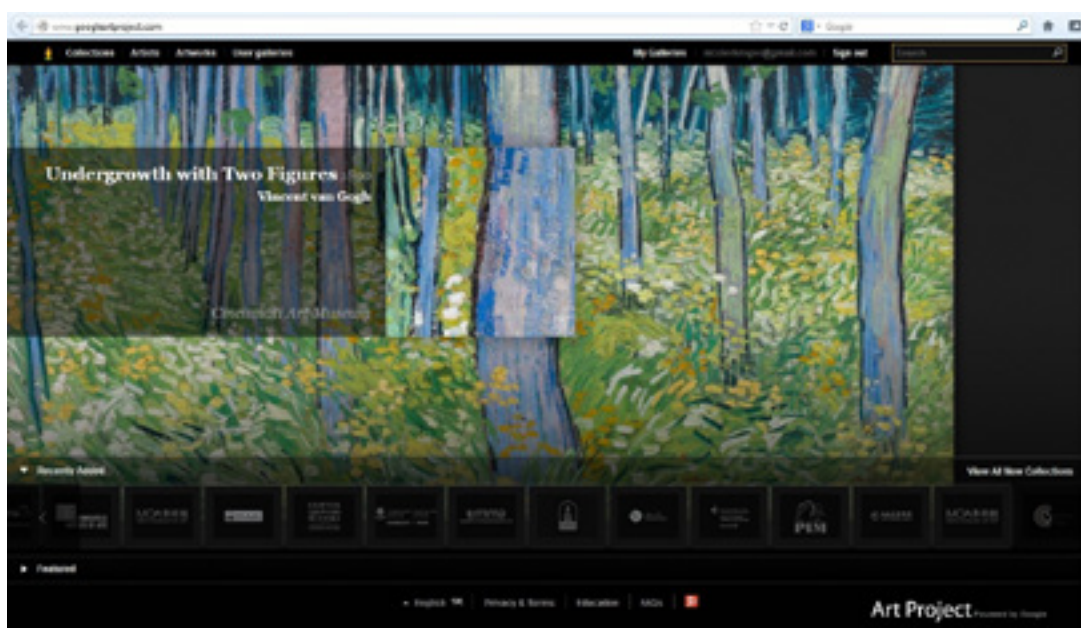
www.googleartproject.com

Google

Collections Artists Artworks User galleries

My Galleries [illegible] Sign out

Search

Undergrowth with Two Figures

Vincent van Gogh

Cincinnati Art Museum

Recently Added

View All New Collections

PEM

Featured

English Privacy & Terms Education FAQs

Art Project Powered by Google